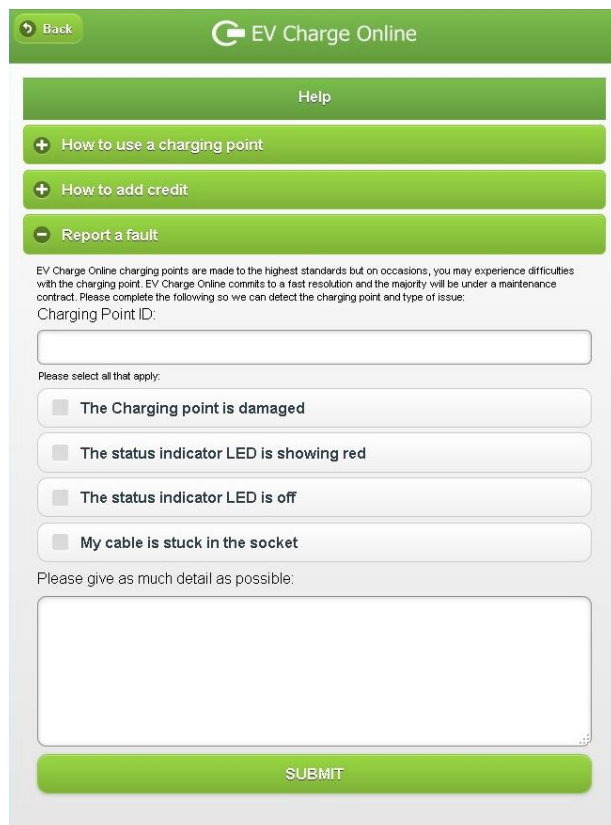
Back

EV Charge Online

Help

How to use a charging point

How to add credit

Report a fault

EV Charge Online charging points are made to the highest standards but on occasions, you may experience difficulties with the charging point. EV Charge Online commits to a fast resolution and the majority will be under a maintenance contract. Please complete the following so we can detect the charging point and type of issue:

Charging Point ID:

Please select all that apply:

The Charging point is damaged

The status indicator LED is showing red

The status indicator LED is off

My cable is stuck in the socket

Please give as much detail as possible:

SUBMIT